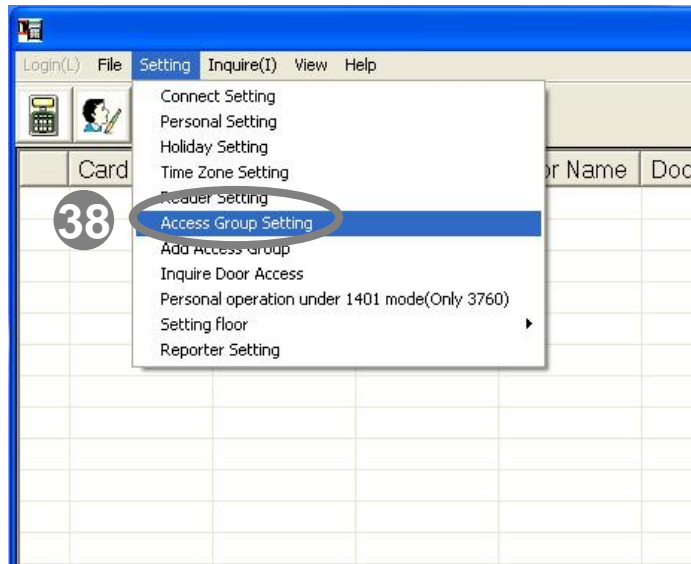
Login(L) File Setting Inquire(I) View Help

Connect Setting
Personal Setting
Holiday Setting
Time Zone Setting
Reader Setting
Access Group Setting
Add Access Group
Inquire Door Access
Personal operation under 1401 mode(Only 3760)
Setting floor
Reporter Setting

38

Card
r Name
Doc